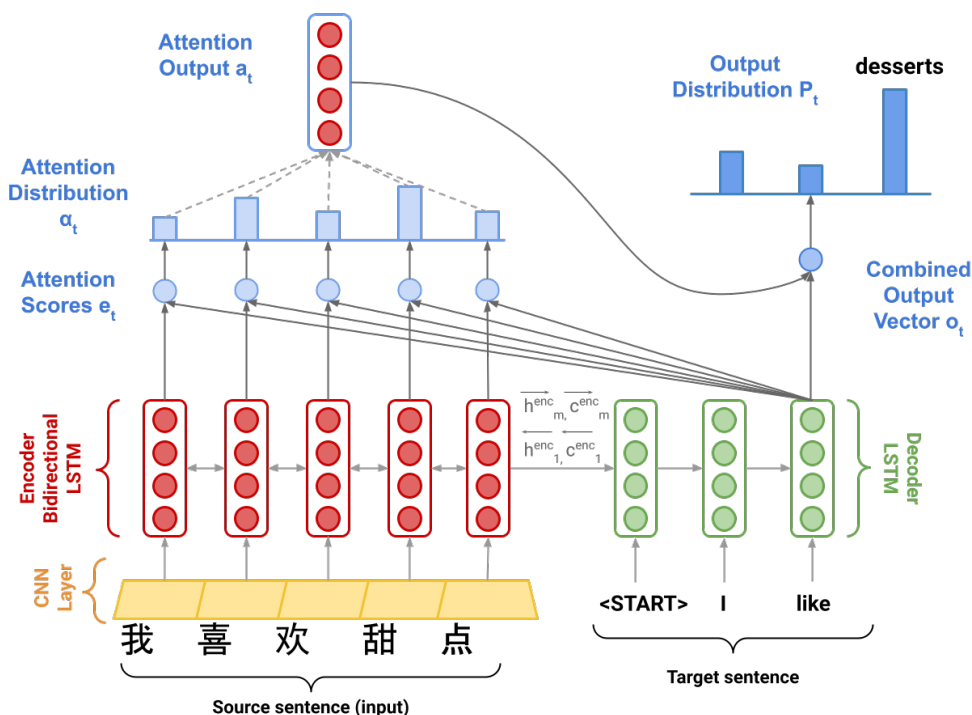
Attention Output $a_t$

Output Distribution $P_t$

desserts

Attention Distribution $\alpha_t$

Attention Scores $e_t$

Combined Output Vector $o_t$

$\overrightarrow{h^{enc}_m}, \overrightarrow{c^{enc}_m}$

$\overleftarrow{h^{enc}_1}, \overleftarrow{c^{enc}_1}$

Encoder Bidirectional LSTM

Decoder LSTM

CNN Layer

<START> I like

我 喜 欢 甜 点

Source sentence (input)

Target sentence